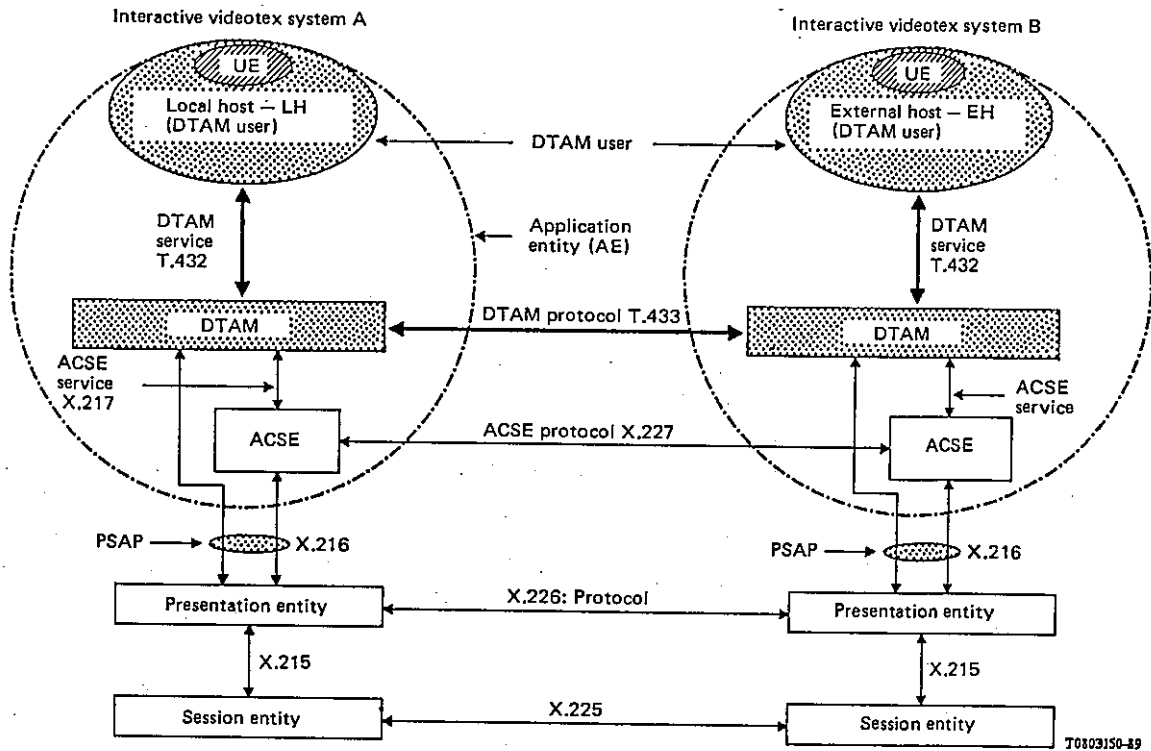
Interactive videotex system A

Interactive videotex system B

UE

Local host – LH (DTAM user)

UE

External host – EH (DTAM user)

DTAM user

DTAM service T.432

Application entity (AE)

DTAM service T.432

DTAM

DTAM protocol T.433

DTAM

ACSE service X.217

ACSE service

ACSE

ACSE protocol X.227

ACSE

PSAP

X.216

PSAP

X.216

Presentation entity

X.226: Protocol

Presentation entity

X.215

X.215

Session entity

X.225

Session entity

T0803150-89